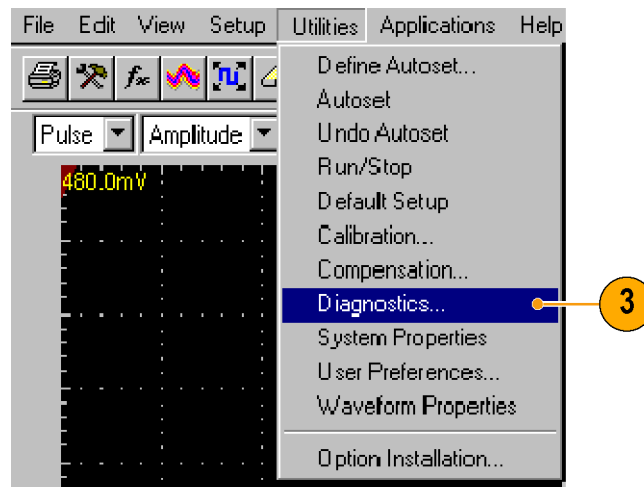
File Edit View Setup Utilities Applications Help

Pulse Amplitude

480.0mV

Define Autoset...
Autoset
Undo Autoset
Run/Stop
Default Setup
Calibration...
Compensation...
Diagnostics...
System Properties
User Preferences...
Waveform Properties
Option Installation...

3